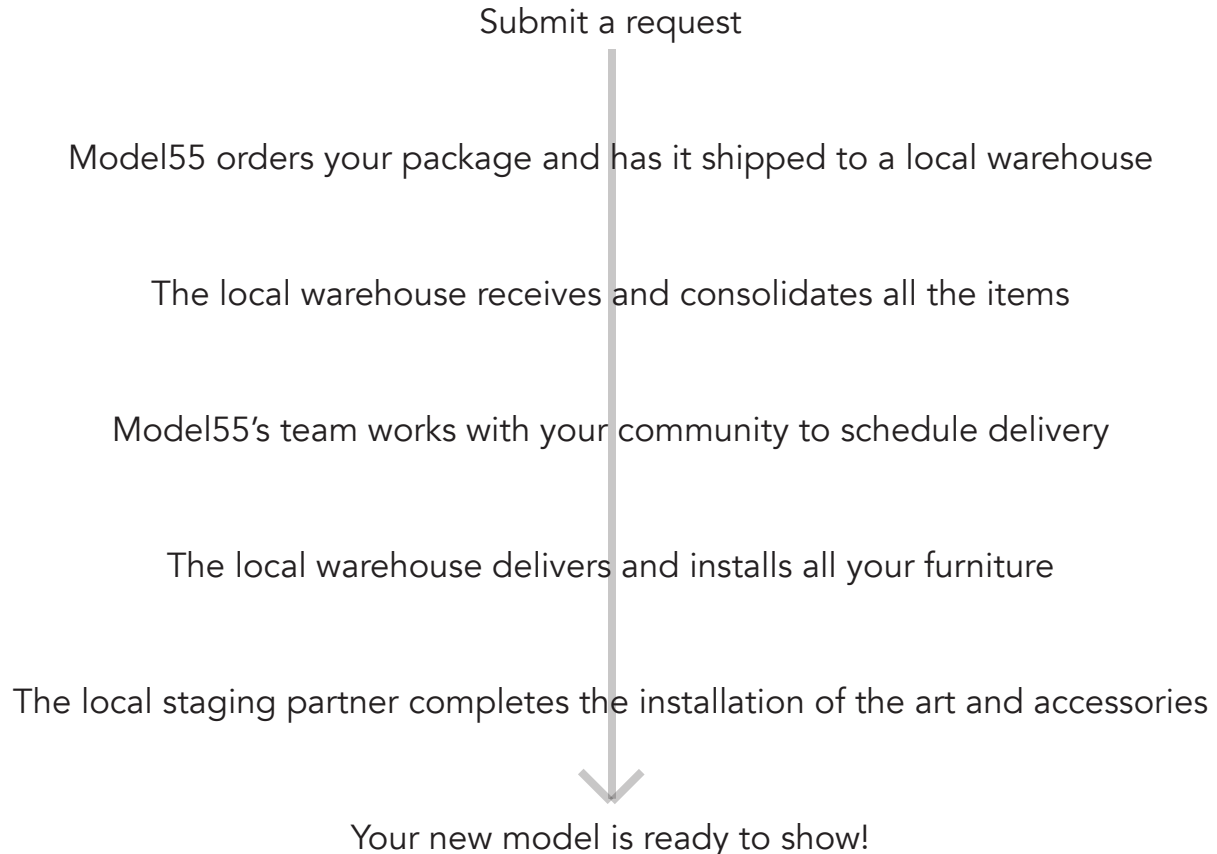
Submit a request

Model55 orders your package and has it shipped to a local warehouse

The local warehouse receives and consolidates all the items

Model55's team works with your community to schedule delivery

The local warehouse delivers and installs all your furniture

The local staging partner completes the installation of the art and accessories

Your new model is ready to show!